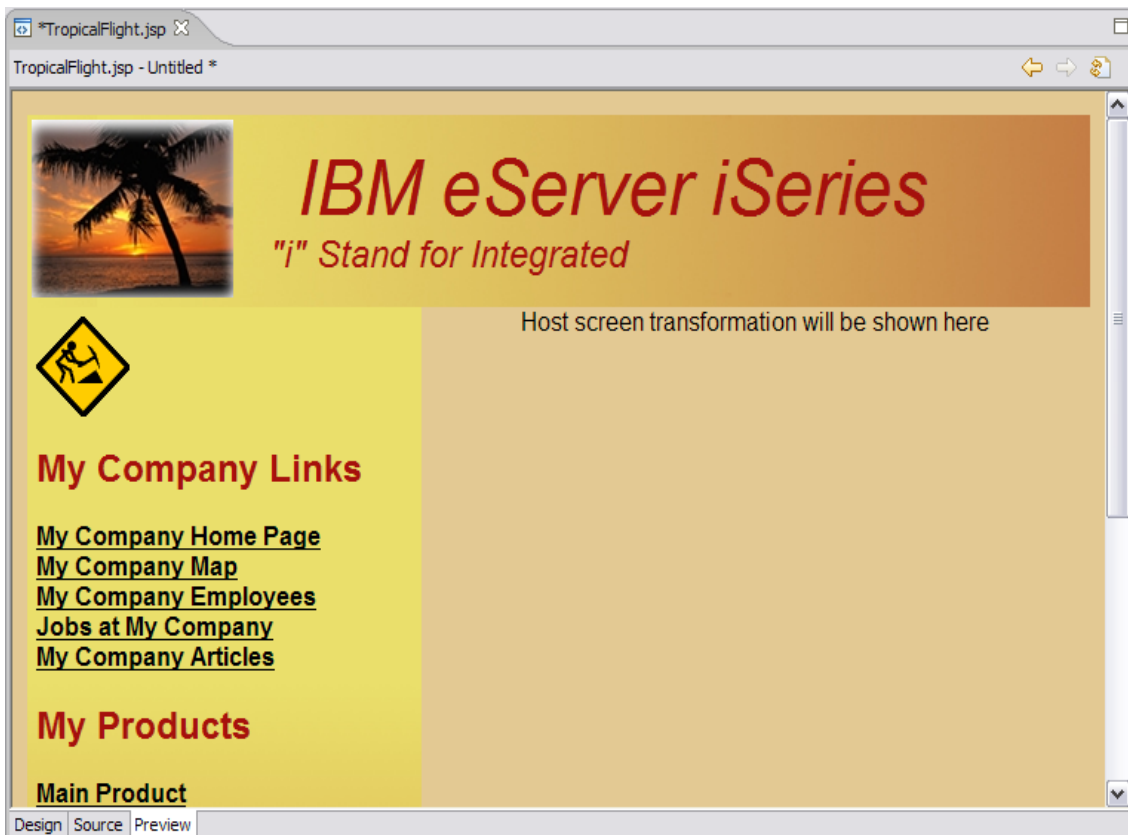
*TropicalFlight.jsp

TropicalFlight.jsp - Untitled *

IBM eServer iSeries

"i" Stand for Integrated

Host screen transformation will be shown here

My Company Links

My Company Home Page
My Company Map
My Company Employees
Jobs at My Company
My Company Articles

My Products

Main Product

Design Source Preview